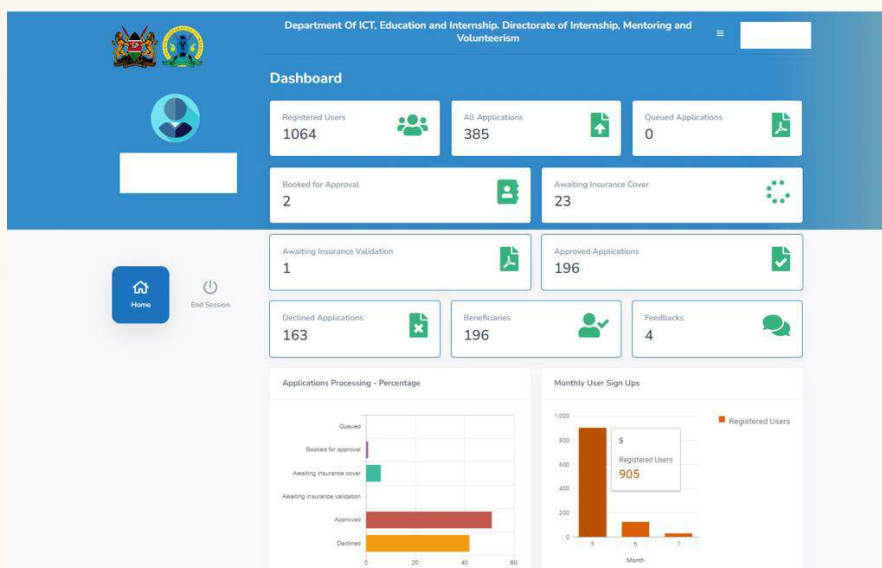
Department Of ICT, Education and Internship. Directorate of Internship, Mentoring and Volunteerism

Dashboard

Registered Users
1064

All Applications
385

Queued Applications
0

Booked for Approval
2

Awaiting Insurance Cover
23

Awaiting Insurance Validation
1

Approved Applications
196

Declined Applications
163

Beneficiaries
196

Feedbacks
4

Home

End Session

Applications Processing - Percentage

Queued
Booked for approval
Awaiting insurance cover
Awaiting insurance validation
Approved
Declined

0 20 40 60

Monthly User Sign Ups

Registered Users

1,000
800
600
400
200
0

5
Registered Users
905

5 6 7
Month